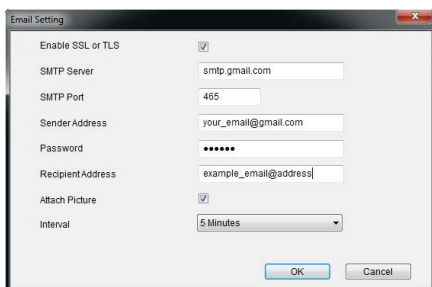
Email Setting

Enable SSL or TLS

SMTP Server smtp.gmail.com

SMTP Port 465

Sender Address your_email@gmail.com

Password ••••••

Recipient Address example_email@address

Attach Picture

Interval 5 Minutes

OK Cancel